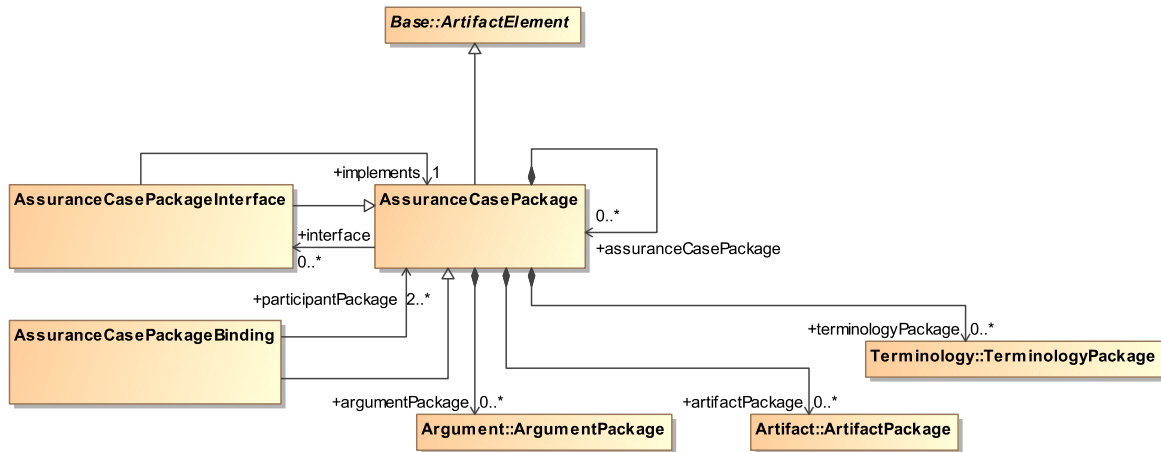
Base::ArtifactElement

+implements 1

AssuranceCasePackageInterface

AssuranceCasePackage

0..*

+interface

0..*

+assuranceCasePackage

+participantPackage 2..*

AssuranceCasePackageBinding

+terminologyPackage 0..*

Terminology::TerminologyPackage

+argumentPackage 0..*

+artifactPackage 0..*

Argument::ArgumentPackage

Artifact::ArtifactPackage